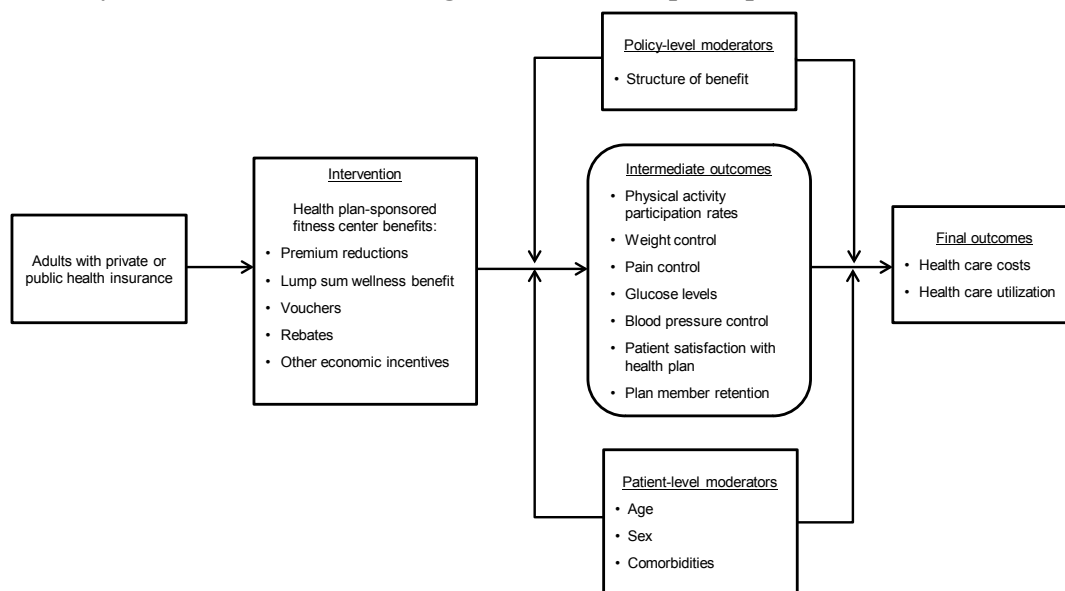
Policy-level moderators
• Structure of benefit

Adults with private or public health insurance

Intervention
Health plan-sponsored fitness center benefits:
• Premium reductions
• Lump sum wellness benefit
• Vouchers
• Rebates
• Other economic incentives

Intermediate outcomes
• Physical activity participation rates
• Weight control
• Pain control
• Glucose levels
• Blood pressure control
• Patient satisfaction with health plan
• Plan member retention

Final outcomes
• Health care costs
• Health care utilization

Patient-level moderators
• Age
• Sex
• Comorbidities